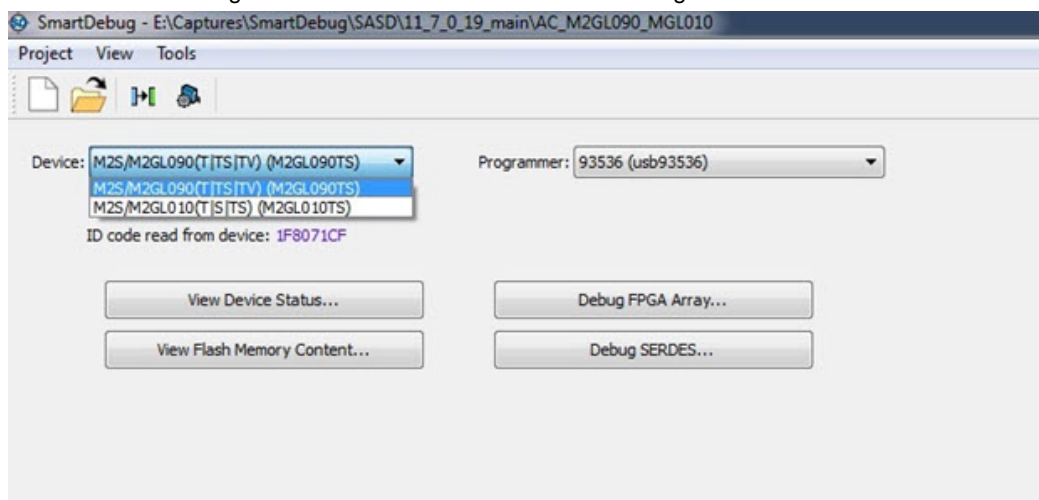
SmartDebug - E:\Captures\SmartDebug\SASD\11_7_0_19_main\AC_M2GL090_MGL010

Project View Tools

Device: M2S/M2GL090(T|TS|TV) (M2GL090TS)

M2S/M2GL090(T|TS|TV) (M2GL090TS)
M2S/M2GL010(T|S|TS) (M2GL010TS)

Programmer: 93536 (usb93536)

ID code read from device: 1F8071CF

View Device Status...

Debug FPGA Array...

View Flash Memory Content...

Debug SERDES...